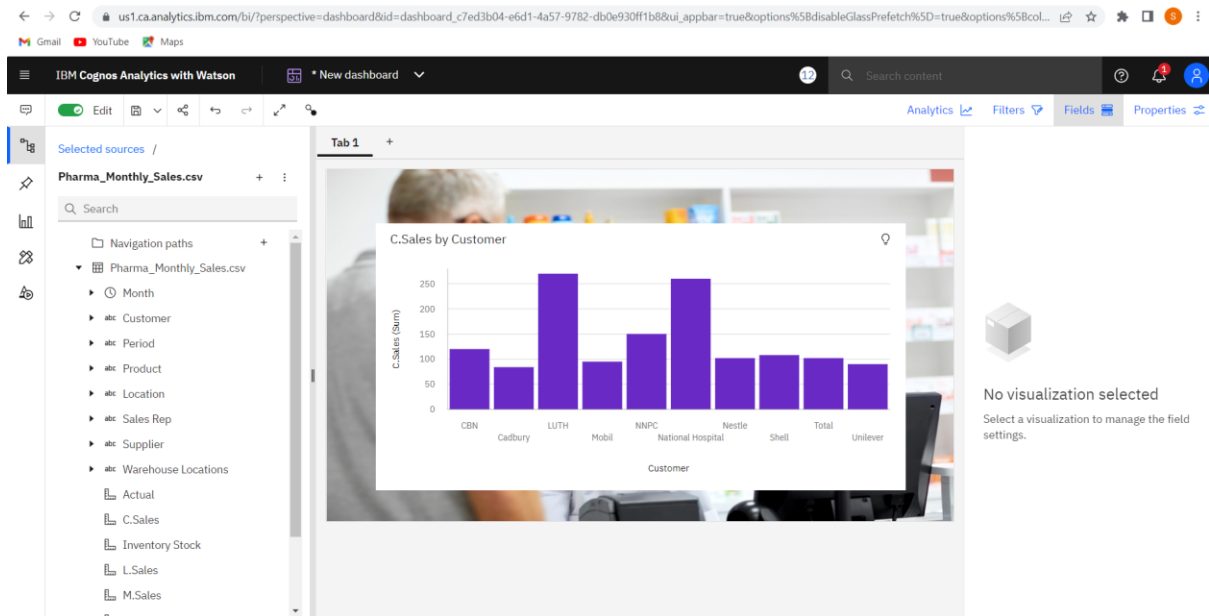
us1.ca.analytics.ibm.com/bi/?perspective=dashboard&id=dashboard_c7ed3b04-e6d1-4a57-9782-db0e930ff1b8&ui_appbar=true&options%5BdisableGlassPrefetch%5D=true&options%5Bcol...

Gmail YouTube Maps

IBM Cognos Analytics with Watson

* New dashboard

12

Search content

1

Edit

Analytics Filters Fields Properties

Selected sources /

Pharma_Monthly_Sales.csv

Search

Navigation paths

Pharma_Monthly_Sales.csv

Month

abc Customer

abc Period

abc Product

abc Location

abc Sales Rep

abc Supplier

abc Warehouse Locations

Actual

C.Sales

Inventory Stock

L.Sales

M.Sales

Tab 1

C.Sales by Customer

250

200

150

100

50

0

C.Sales (Sum)

CBN

Cadbury

LUTH

Mobil

NNPC

National Hospital

Nestle

Shell

Total

Unilever

Customer

No visualization selected

Select a visualization to manage the field settings.